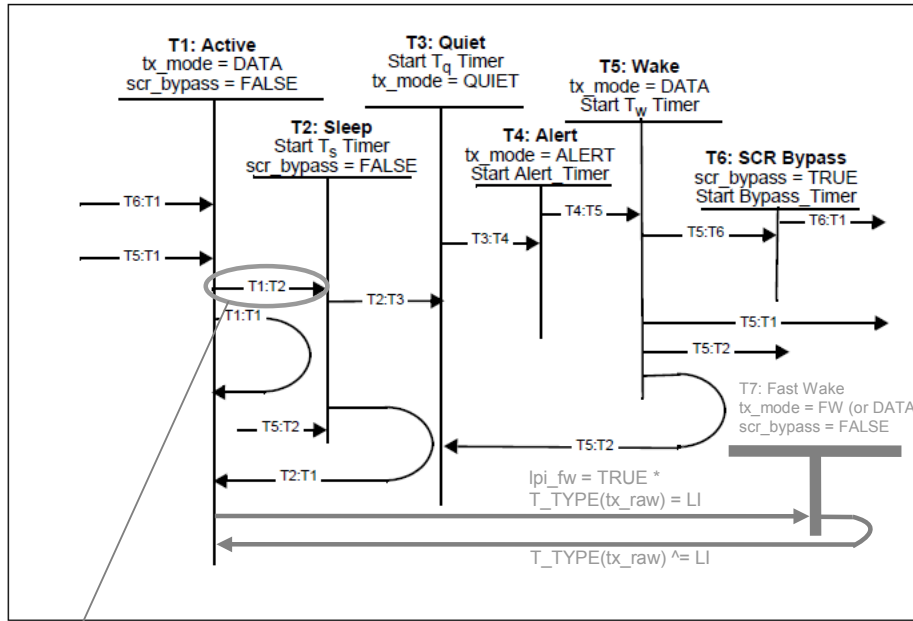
T1: Active
tx_mode = DATA
scr_bypass = FALSE

T2: Sleep
Start $T_s$ Timer
scr_bypass = FALSE

T3: Quiet
Start $T_q$ Timer
tx_mode = QUIET

T4: Alert
tx_mode = ALERT
Start Alert_Timer

T5: Wake
tx_mode = DATA
Start $T_w$ Timer

T6: SCR Bypass
scr_bypass = TRUE
Start Bypass_Timer

T6:T1
T5:T1
T1:T2
T1:T1
T2:T3
T3:T4
T4:T5
T5:T6
T6:T1
T5:T1
T5:T2
T5:T2
T5:T2
T2:T1

T7: Fast Wake
tx_mode = FW (or DATA
scr_bypass = FALSE

lpi_fw = TRUE *
T_TYPE(tx_raw) = LI

T_TYPE(tx_raw) ^= LI